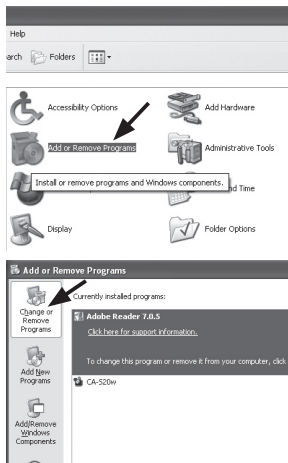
Help

arch Folders

Accessibility Options

Add Hardware

Add or Remove Programs

Administrative Tools

Install or remove programs and Windows components.

nd Time

Display

Folder Options

Add or Remove Programs

Change or Remove Programs

Currently installed programs:

Adobe Reader 7.0.5

Click here for support information.

To change this program or remove it from your computer, click

Add New Programs

CA-520w

Add/Remove Windows Components